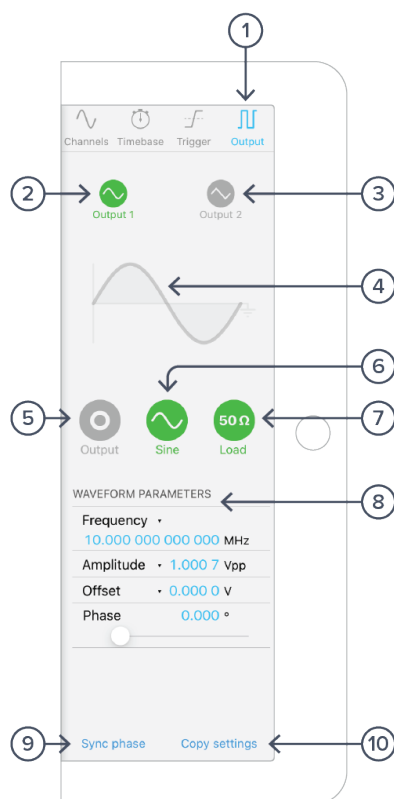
1

Channels Timebase Trigger Output

2

Output 1

3

Output 2

4

6

5

Output

Sine

50 Ω

Load

7

WAVEFORM PARAMETERS

8

Frequency ▾
10.000 000 000 000 MHz

Amplitude ▾ 1.000 7 Vpp

Offset ▾ 0.000 0 V

Phase 0.000 °

9

Sync phase

Copy settings

10